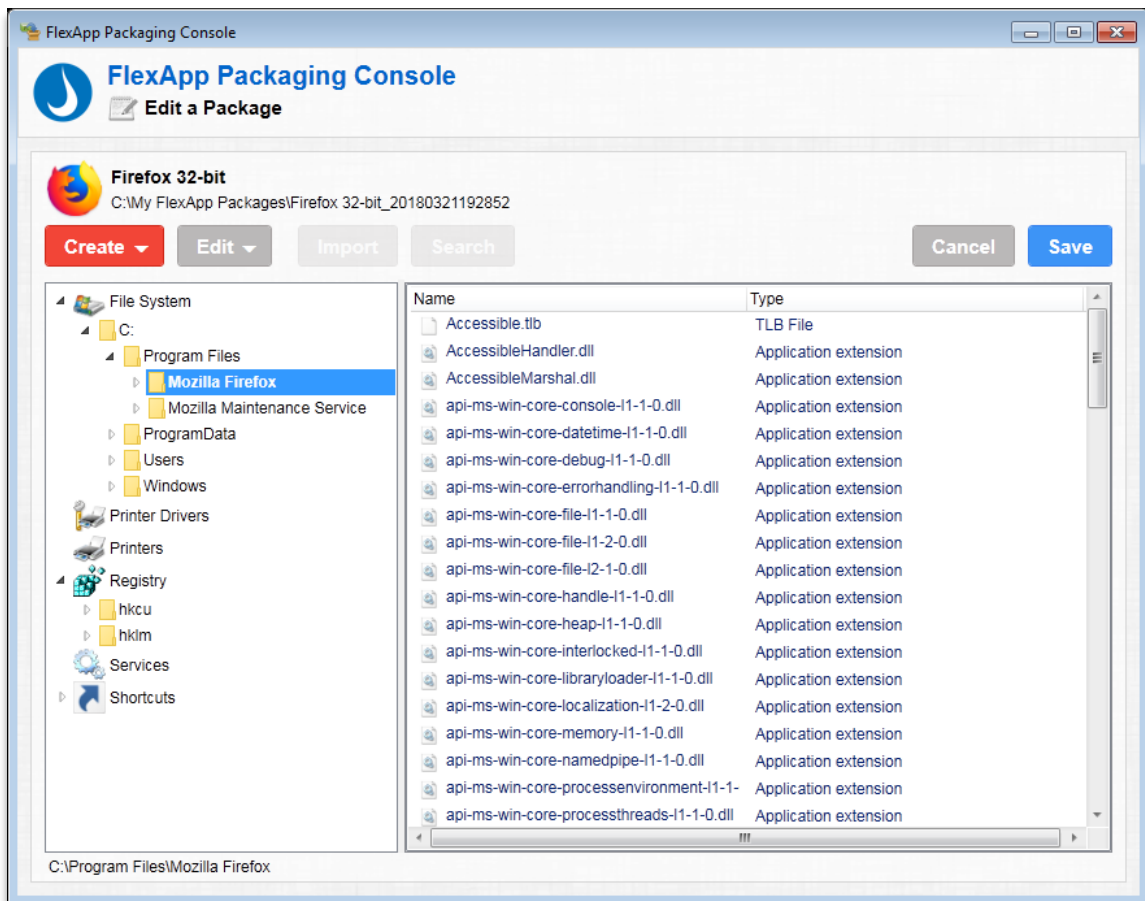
FlexApp Packaging Console

FlexApp Packaging Console
Edit a Package

Firefox 32-bit
C:\My FlexApp Packages\Firefox 32-bit_20180321192852

Create
Edit
Import
Search
Cancel
Save

File System
C:
Program Files
Mozilla Firefox
Mozilla Maintenance Service
ProgramData
Users
Windows
Printer Drivers
Printers
Registry
hkcu
hklm
Services
Shortcuts

| Name | Type |
|---|---|
| Accessible.tlb | TLB File |
| AccessibleHandler.dll | Application extension |
| AccessibleMarshal.dll | Application extension |
| api-ms-win-core-console-l1-1-0.dll | Application extension |
| api-ms-win-core-datetime-l1-1-0.dll | Application extension |
| api-ms-win-core-debug-l1-1-0.dll | Application extension |
| api-ms-win-core-errorhandling-l1-1-0.dll | Application extension |
| api-ms-win-core-file-l1-1-0.dll | Application extension |
| api-ms-win-core-file-l1-2-0.dll | Application extension |
| api-ms-win-core-file-l2-1-0.dll | Application extension |
| api-ms-win-core-handle-l1-1-0.dll | Application extension |
| api-ms-win-core-heap-l1-1-0.dll | Application extension |
| api-ms-win-core-interlocked-l1-1-0.dll | Application extension |
| api-ms-win-core-libraryloader-l1-1-0.dll | Application extension |
| api-ms-win-core-localization-l1-2-0.dll | Application extension |
| api-ms-win-core-memory-l1-1-0.dll | Application extension |
| api-ms-win-core-namedpipe-l1-1-0.dll | Application extension |
| api-ms-win-core-processenvironment-l1-1- | Application extension |
| api-ms-win-core-processthreads-l1-1-0.dll | Application extension |

C:\Program Files\Mozilla Firefox